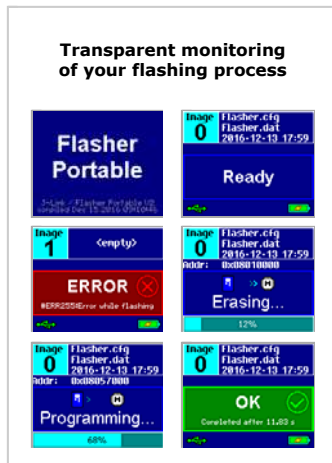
Transparent monitoring of your flashing process

Flasher Portable

J-Link / Flasher Portable V6. compiled Dec 15 2016 09:10:46

Image 0 Flasher.cfg Flasher.dat 2016-12-13 17:59

Ready

Image 1 <empty>

ERROR

#ERR255:Error while flashing

Image 0 Flasher.cfg Flasher.dat 2016-12-13 17:59

Addr: 0x08010000

Erasing...

12%

Image 0 Flasher.cfg Flasher.dat 2016-12-13 17:59

Addr: 0x08057000

Programming...

68%

Image 0 Flasher.cfg Flasher.dat 2016-12-13 17:59

OK

Completed after 11.83 s